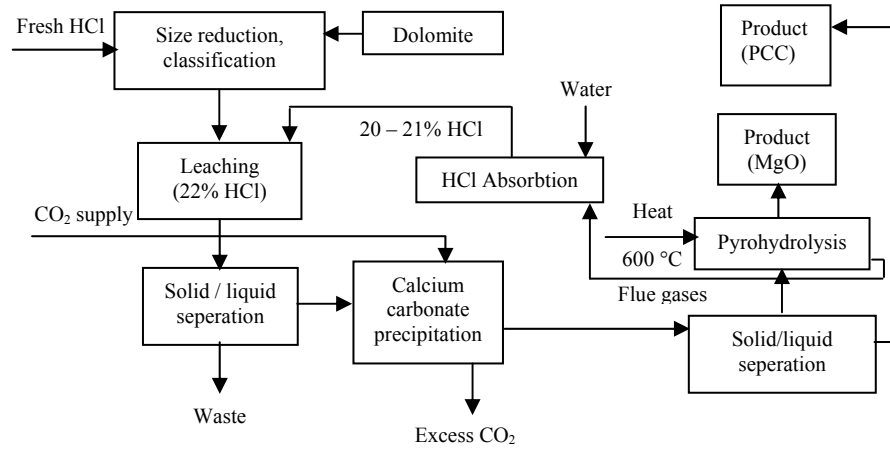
Fresh HCl

Size reduction, classification

Dolomite

Product (PCC)

Water

20 – 21% HCl

Product (MgO)

Leaching (22% HCl)

HCl Absorbtion

$CO_2$ supply

Heat

600 °C

Pyrohydrolysis

Flue gases

Solid / liquid seperation

Calcium carbonate precipitation

Solid/liquid seperation

Waste

Excess $CO_2$